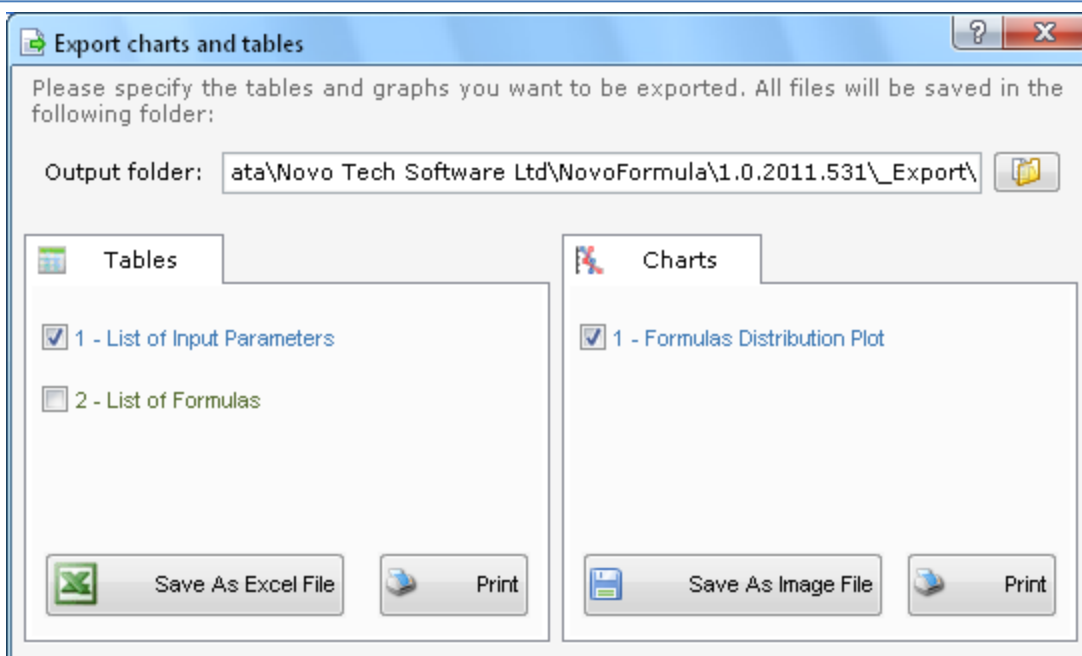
Export charts and tables

?

X

Please specify the tables and graphs you want to be exported. All files will be saved in the following folder:

Output folder: ata\Novo Tech Software Ltd\NovoFormula\1.0.2011.531\_Export\

Tables

1 - List of Input Parameters

2 - List of Formulas

Save As Excel File

Print

Charts

1 - Formulas Distribution Plot

Save As Image File

Print